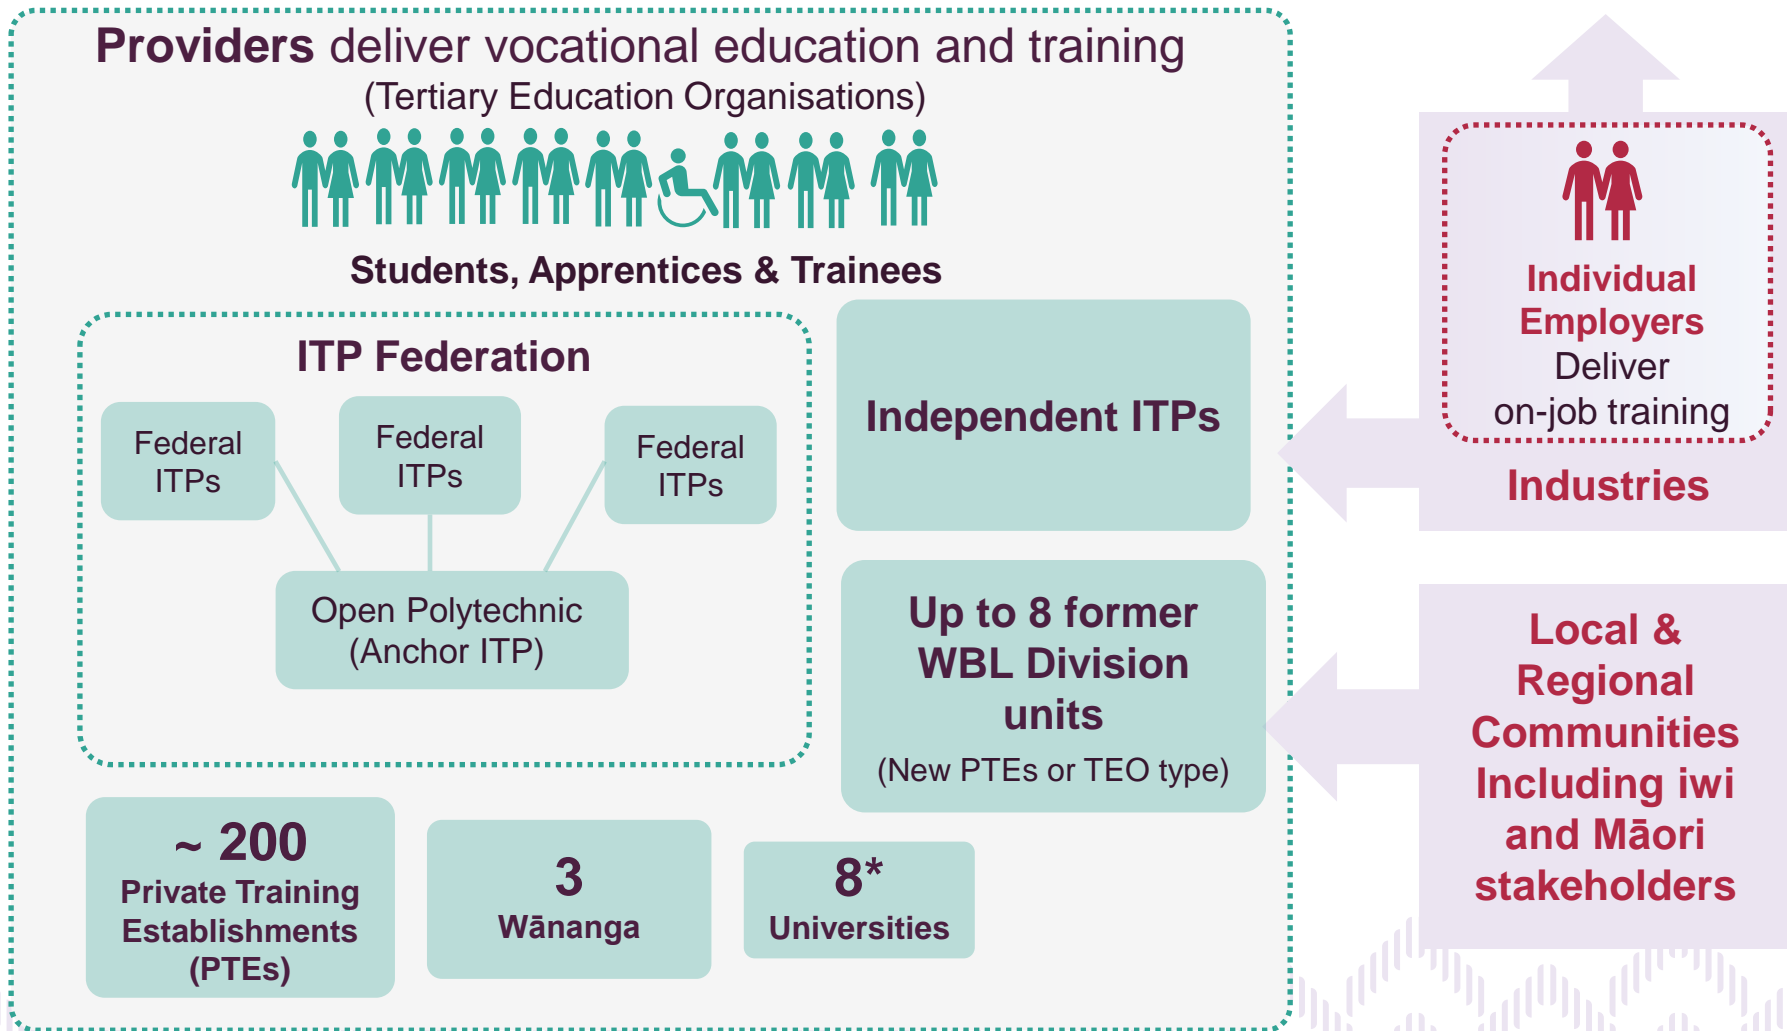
**Providers** deliver vocational education and training
(Tertiary Education Organisations)

Students, Apprentices & Trainees

ITP Federation

Federal ITPs

Federal ITPs

Federal ITPs

Open Polytechnic (Anchor ITP)

Independent ITPs

Up to 8 former WBL Division units
(New PTEs or TEO type)

~ 200
Private Training Establishments (PTEs)

3
Wānanga

8*
Universities

Individual Employers
Deliver
on-job training

Industries

Local & Regional Communities Including iwi and Māori stakeholders